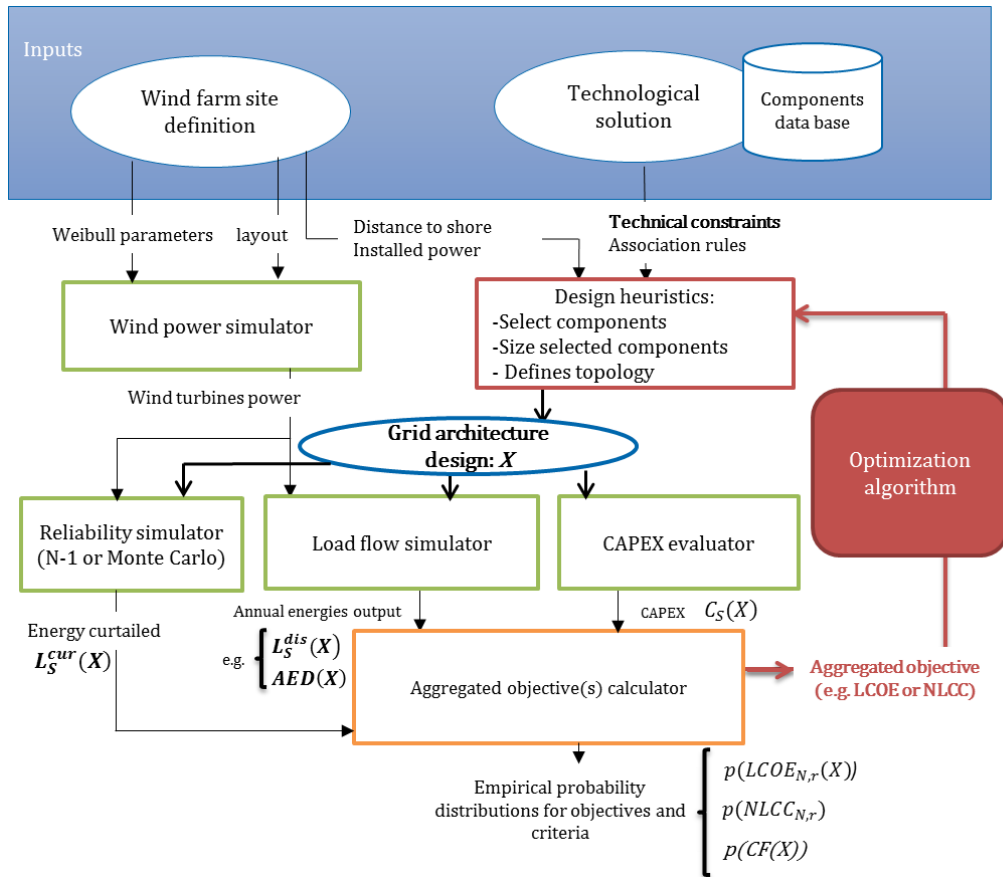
Inputs

Wind farm site definition

Technological solution

Components data base

Weibull parameters

layout

Distance to shore
Installed power

Technical constraints
Association rules

Wind power simulator

Design heuristics:
-Select components
-Size selected components
- Defines topology

Wind turbines power

Grid architecture design: $\boldsymbol{X}$

Optimization algorithm

Reliability simulator (N-1 or Monte Carlo)

Load flow simulator

CAPEX evaluator

Annual energies output

CAPEX $C_S(X)$

Energy curtailed
$\boldsymbol{L_S^{cur}(X)}$

e.g. $\boldsymbol{L_S^{dis}(X)}$
$\boldsymbol{AED(X)}$

Aggregated objective(s) calculator

Aggregated objective (e.g. LCOE or NLCC)

Empirical probability distributions for objectives and criteria

$p(LCOE_{N,r}(X))$
$p(NLCC_{N,r})$
$p(CF(X))$